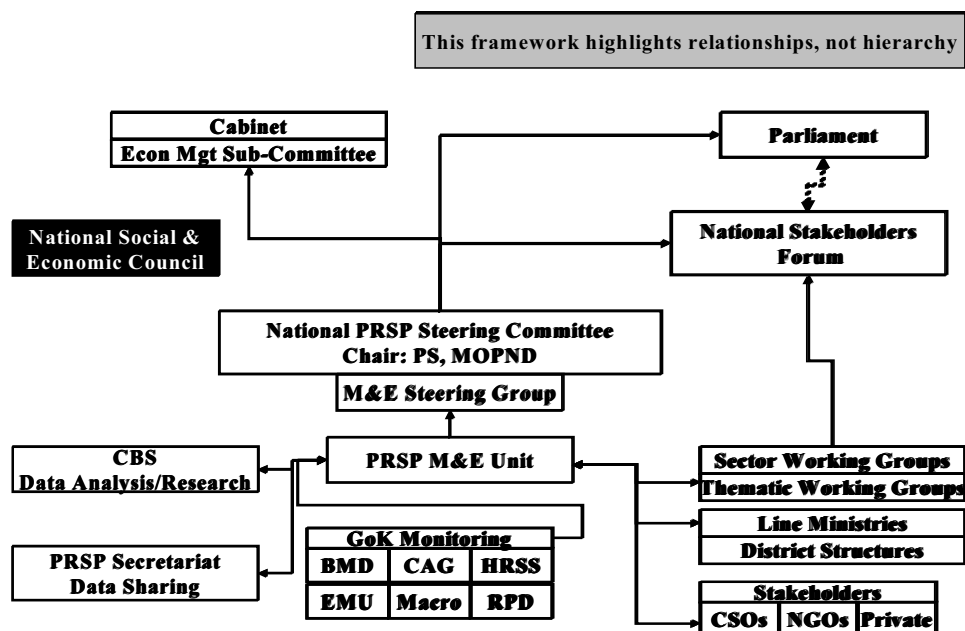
This framework highlights relationships, not hierarchy

Cabinet
Econ Mgt Sub-Committee

Parliament

National Social & Economic Council

National Stakeholders Forum

National PRSP Steering Committee
Chair: PS, MOPND

M&E Steering Group

CBS
Data Analysis/Research

PRSP M&E Unit

Sector Working Groups
Thematic Working Groups

Line Ministries
District Structures

GoK Monitoring

| BMD | CAG | HRSS |
|---|---|---|
| EMU | Macro | RPD |

PRSP Secretariat
Data Sharing

Stakeholders

| CSOs | NGOs | Private |
|---|---|---|